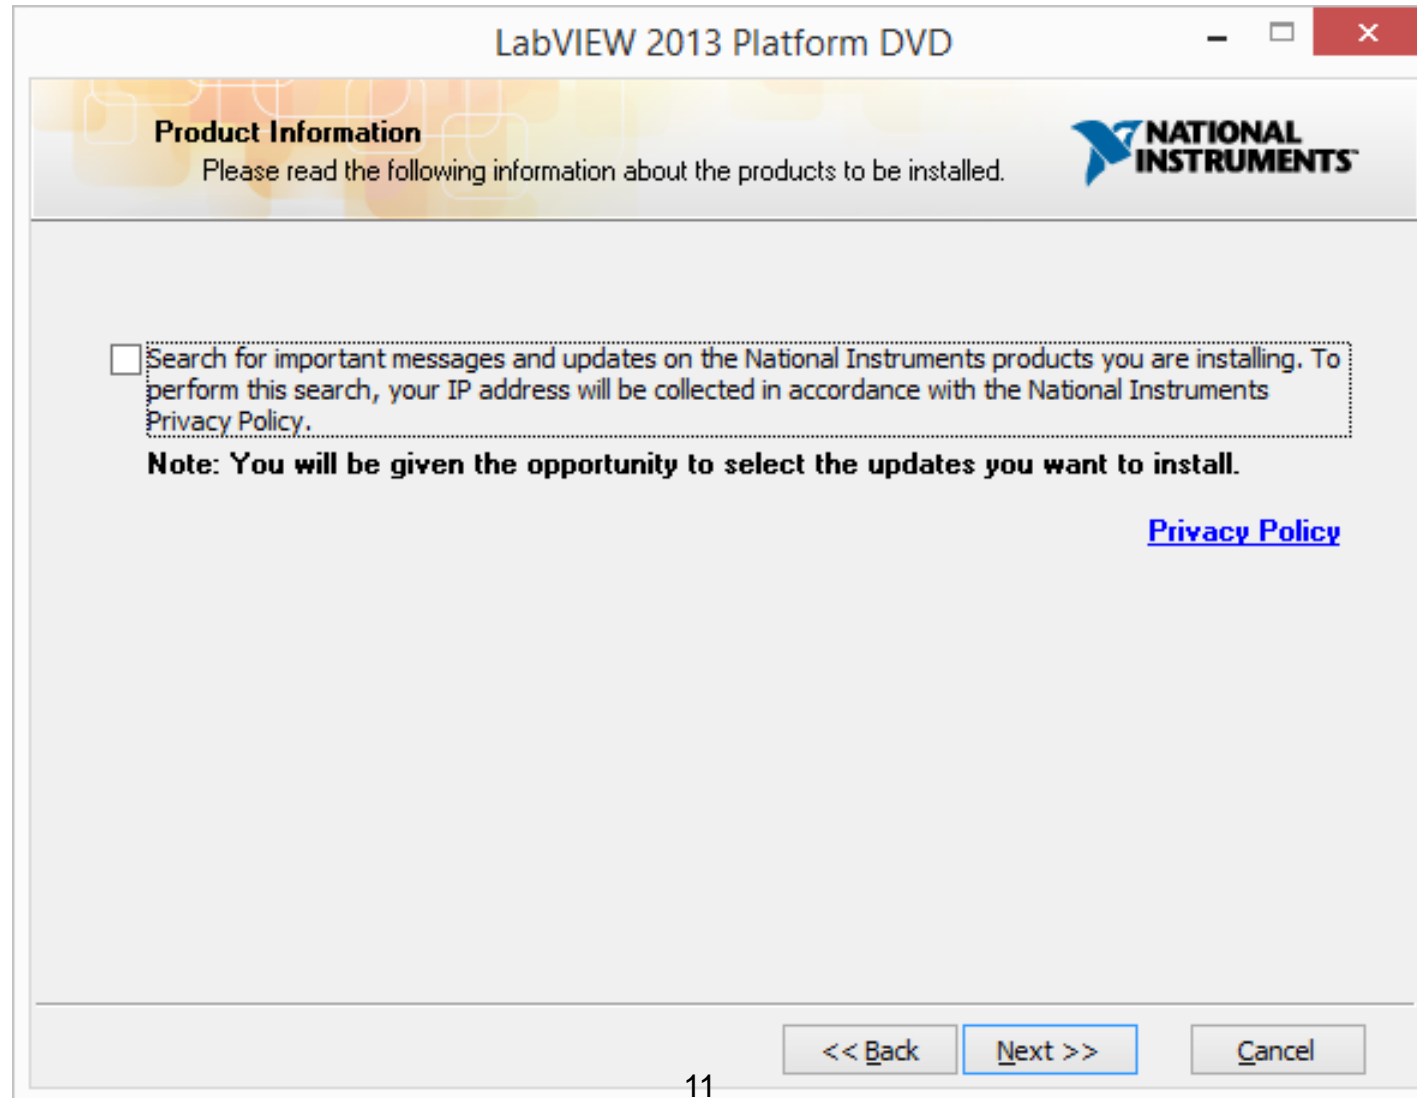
LabVIEW 2013 Platform DVD

Product Information
Please read the following information about the products to be installed.

NATIONAL INSTRUMENTS

Search for important messages and updates on the National Instruments products you are installing. To perform this search, your IP address will be collected in accordance with the National Instruments Privacy Policy.

Note: You will be given the opportunity to select the updates you want to install.

Privacy Policy

<< Back Next >> Cancel

11